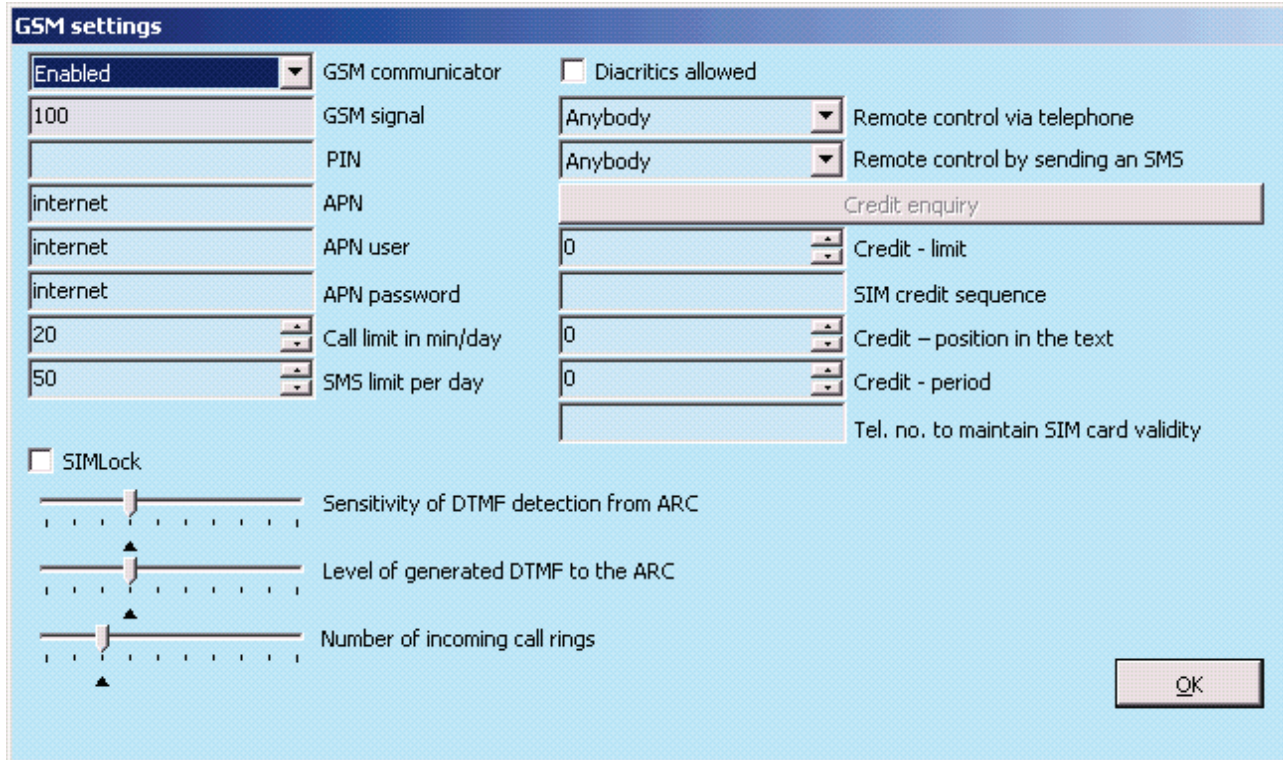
GSM settings

Enabled GSM communicator

Diacritics allowed

100 GSM signal

Anybody Remote control via telephone

PIN

Anybody Remote control by sending an SMS

internet APN

Credit enquiry

internet APN user

0 Credit - limit

internet APN password

SIM credit sequence

20 Call limit in min/day

0 Credit – position in the text

50 SMS limit per day

0 Credit - period

Tel. no. to maintain SIM card validity

SIMLock

Sensitivity of DTMF detection from ARC

Level of generated DTMF to the ARC

Number of incoming call rings

OK